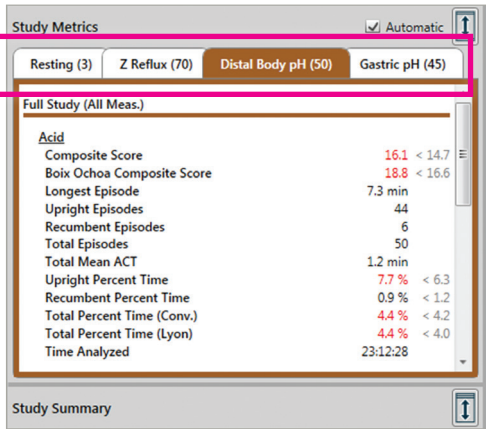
Study Metrics

Automatic

Resting (3) | Z Reflux (70) | Distal Body pH (50) | Gastric pH (45)

Full Study (All Meas.)

Acid

| | | |
|---|---|---|
| Composite Score | 16.1 | < 14.7 |
| Boix Ochoa Composite Score | 18.8 | < 16.6 |
| Longest Episode | 7.3 min | |
| Upright Episodes | 44 | |
| Recumbent Episodes | 6 | |
| Total Episodes | 50 | |
| Total Mean ACT | 1.2 min | |
| Upright Percent Time | 7.7 % | < 6.3 |
| Recumbent Percent Time | 0.9 % | < 1.2 |
| Total Percent Time (Conv.) | 4.4 % | < 4.2 |
| Total Percent Time (Lyon) | 4.4 % | < 4.0 |
| Time Analyzed | 23:12:28 | |

Study Summary